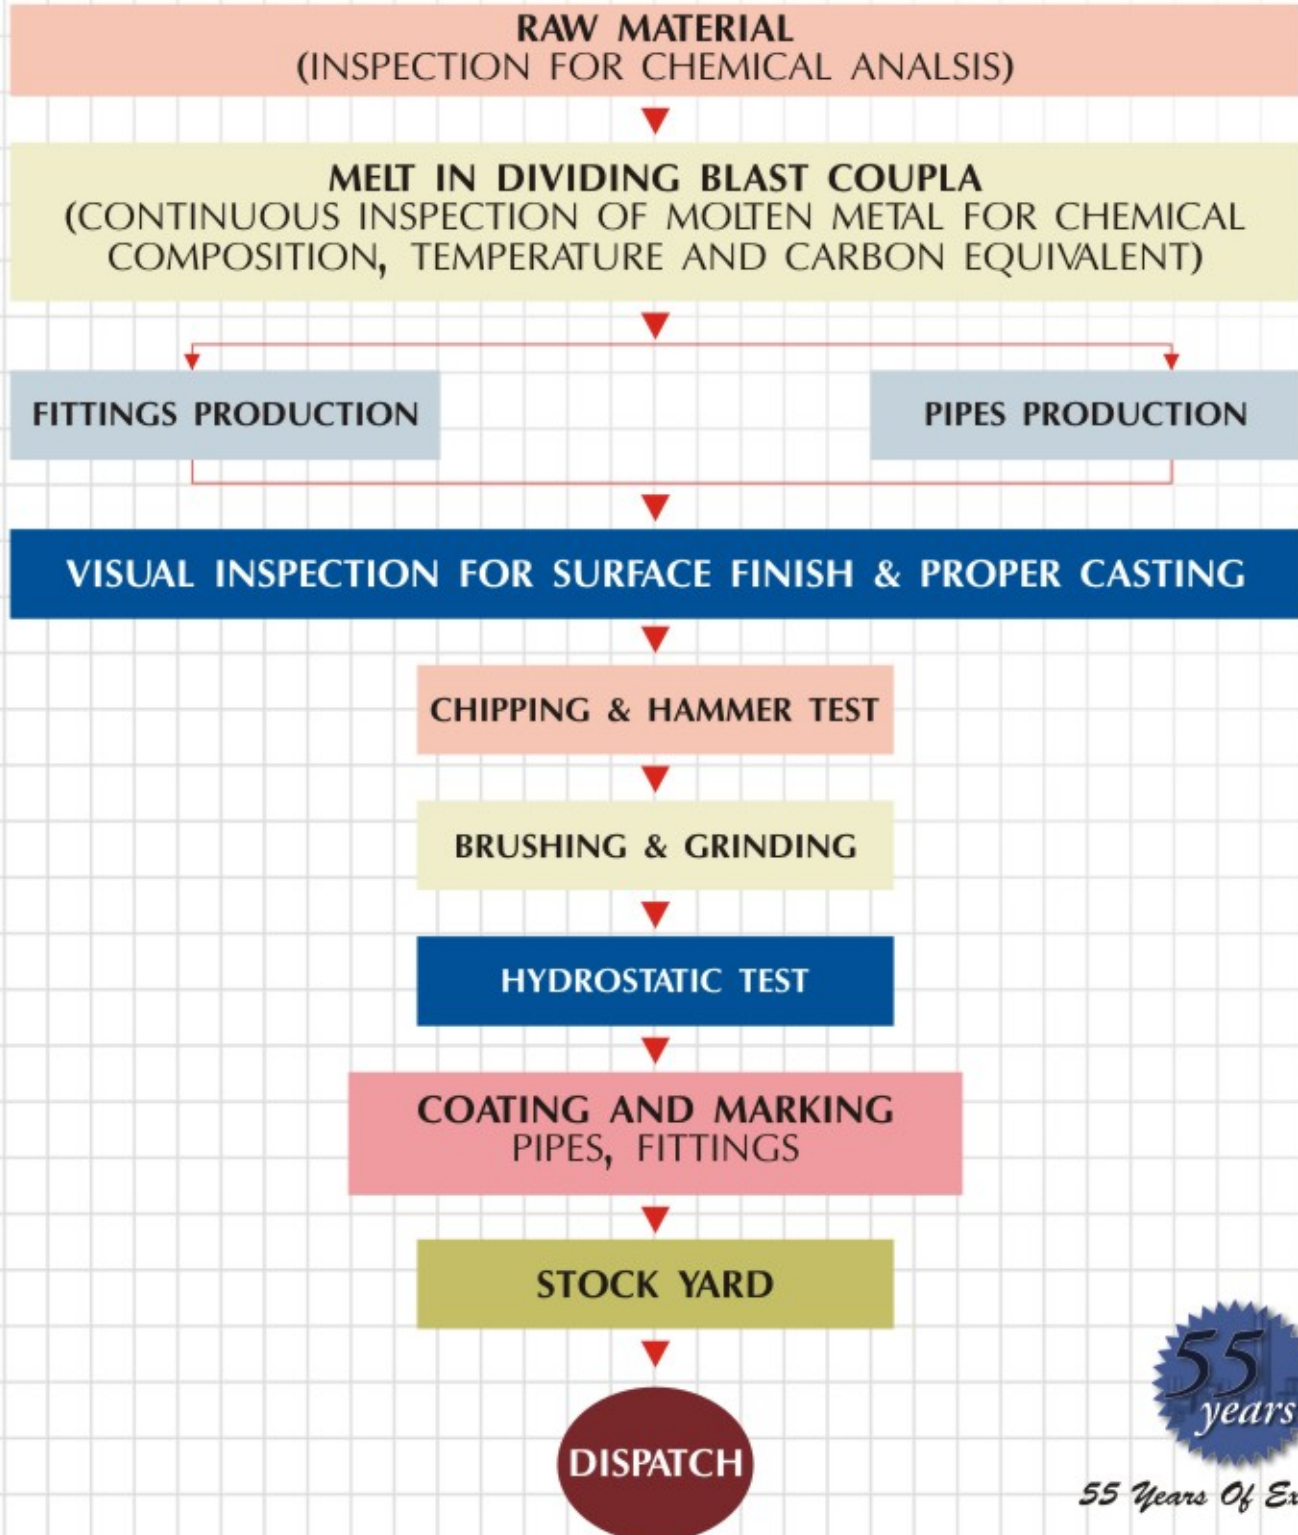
RAW MATERIAL
(INSPECTION FOR CHEMICAL ANALSIS)

MELT IN DIVIDING BLAST COUPLA
(CONTINUOUS INSPECTION OF MOLTEN METAL FOR CHEMICAL COMPOSITION, TEMPERATURE AND CARBON EQUIVALENT)

FITTINGS PRODUCTION

PIPES PRODUCTION

VISUAL INSPECTION FOR SURFACE FINISH & PROPER CASTING

CHIPPING & HAMMER TEST

BRUSHING & GRINDING

HYDROSTATIC TEST

COATING AND MARKING
PIPES, FITTINGS

STOCK YARD

DISPATCH

55 years

55 Years Of E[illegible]